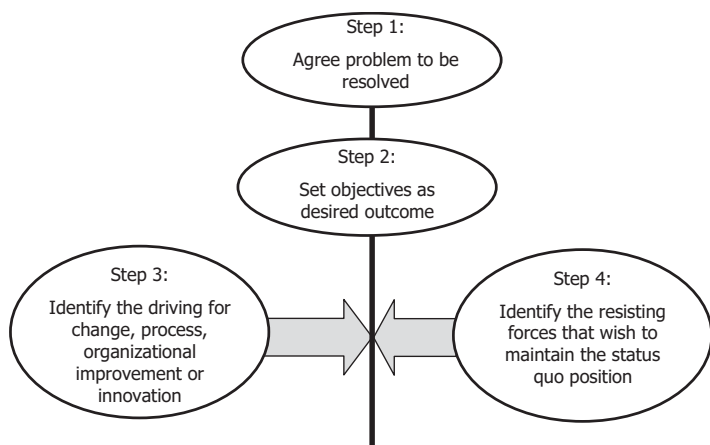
Step 1:
Agree problem to be resolved

Step 2:
Set objectives as desired outcome

Step 3:
Identify the driving for change, process, organizational improvement or innovation

Step 4:
Identify the resisting forces that wish to maintain the status quo position